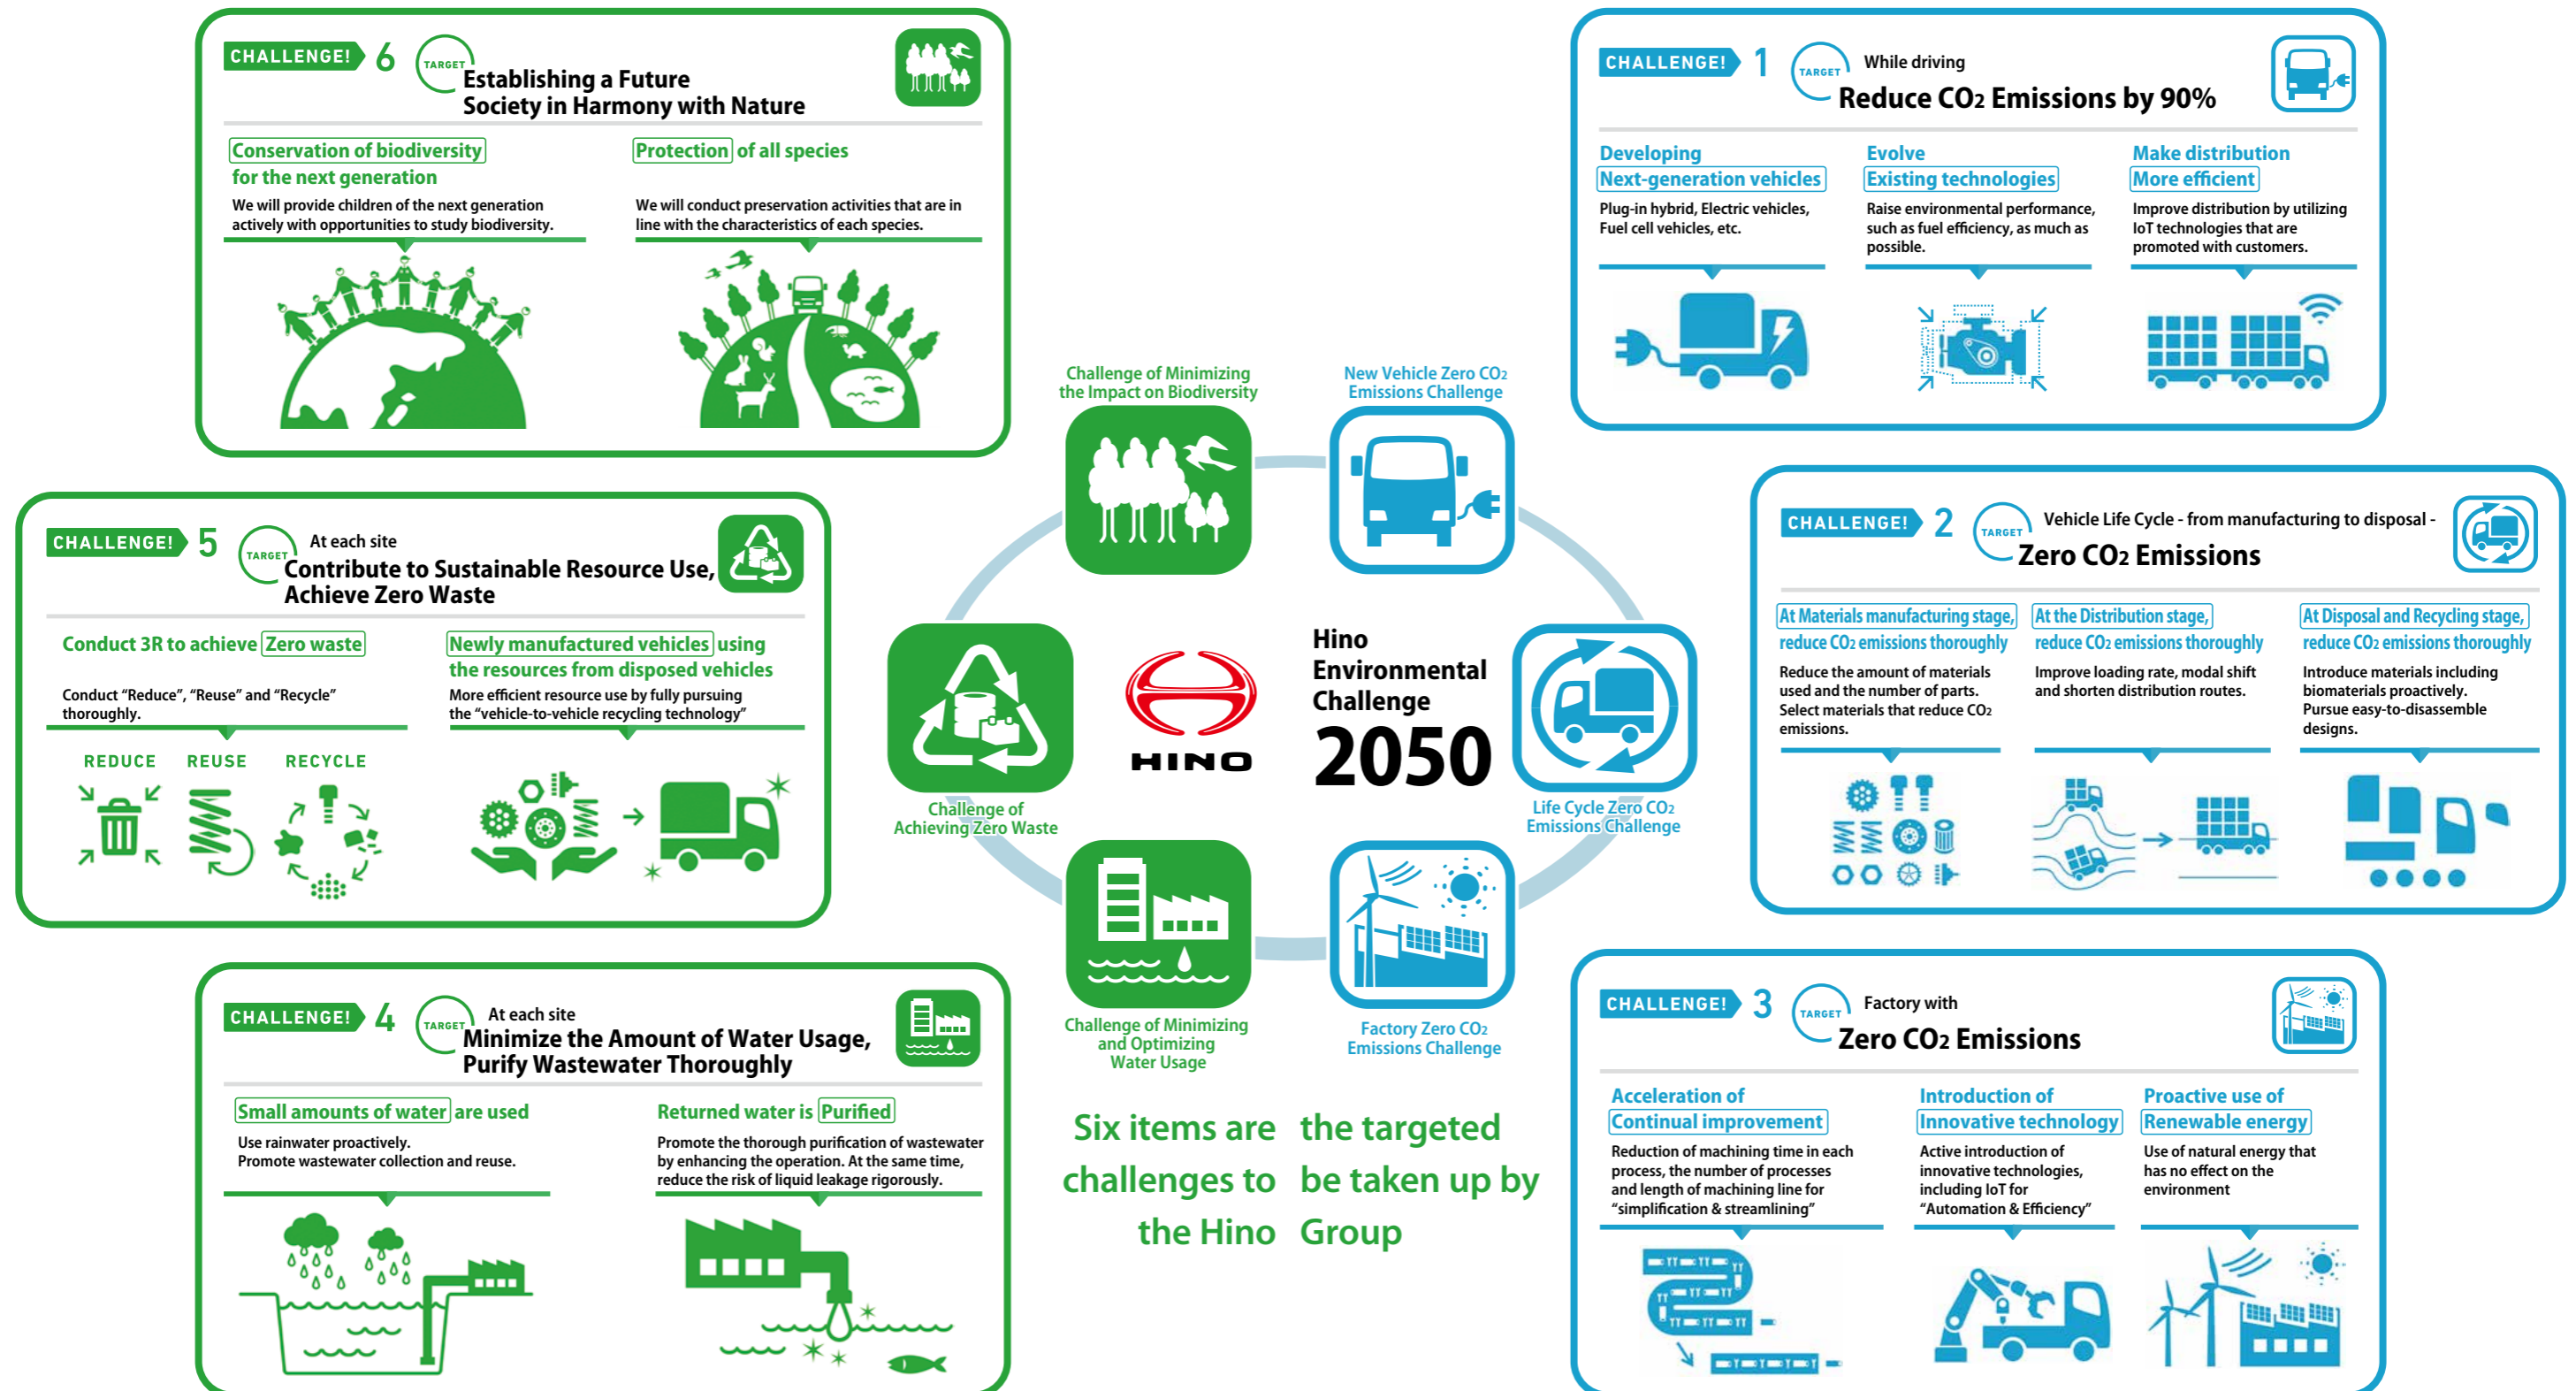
CHALLENGE! 6 TARGET Establishing a Future Society in Harmony with Nature

Conservation of biodiversity for the next generation

We will provide children of the next generation actively with opportunities to study biodiversity.

Protection of all species

We will conduct preservation activities that are in line with the characteristics of each species.

CHALLENGE! 5 TARGET At each site Contribute to Sustainable Resource Use, Achieve Zero Waste

Conduct 3R to achieve Zero waste

Conduct “Reduce”, “Reuse” and “Recycle” thoroughly.

REDUCE REUSE RECYCLE

Newly manufactured vehicles using the resources from disposed vehicles

More efficient resource use by fully pursuing the “vehicle-to-vehicle recycling technology”

CHALLENGE! 4 TARGET At each site Minimize the Amount of Water Usage, Purify Wastewater Thoroughly

Small amounts of water are used

Use rainwater proactively. Promote wastewater collection and reuse.

Returned water is Purified

Promote the thorough purification of wastewater by enhancing the operation. At the same time, reduce the risk of liquid leakage rigorously.

Challenge of Minimizing the Impact on Biodiversity

New Vehicle Zero $CO_2$ Emissions Challenge

Challenge of Achieving Zero Waste

HINO

Hino Environmental Challenge 2050

Life Cycle Zero $CO_2$ Emissions Challenge

Challenge of Minimizing and Optimizing Water Usage

Factory Zero $CO_2$ Emissions Challenge

Six items are the targeted challenges to be taken up by the Hino Group

CHALLENGE! 1 TARGET While driving Reduce $CO_2$ Emissions by 90%

Developing Next-generation vehicles

Plug-in hybrid, Electric vehicles, Fuel cell vehicles, etc.

Evolve Existing technologies

Raise environmental performance, such as fuel efficiency, as much as possible.

Make distribution More efficient

Improve distribution by utilizing IoT technologies that are promoted with customers.

CHALLENGE! 2 TARGET Vehicle Life Cycle - from manufacturing to disposal - Zero $CO_2$ Emissions

At Materials manufacturing stage, reduce $CO_2$ emissions thoroughly

Reduce the amount of materials used and the number of parts. Select materials that reduce $CO_2$ emissions.

At the Distribution stage, reduce $CO_2$ emissions thoroughly

Improve loading rate, modal shift and shorten distribution routes.

At Disposal and Recycling stage, reduce $CO_2$ emissions thoroughly

Introduce materials including biomaterials proactively. Pursue easy-to-disassemble designs.

CHALLENGE! 3 TARGET Factory with Zero $CO_2$ Emissions

Acceleration of Continual improvement

Reduction of machining time in each process, the number of processes and length of machining line for “simplification & streamlining”

Introduction of Innovative technology

Active introduction of innovative technologies, including IoT for “Automation & Efficiency”

Proactive use of Renewable energy

Use of natural energy that has no effect on the environment